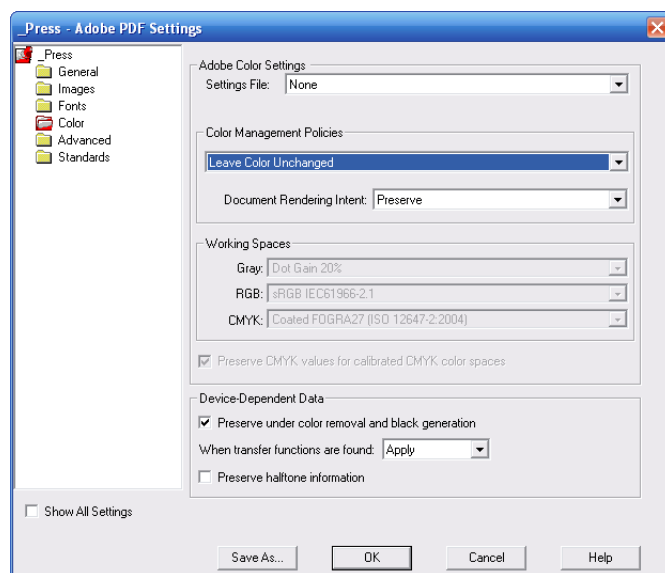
_Press - Adobe PDF Settings

_Press
General
Images
Fonts
Color
Advanced
Standards

Adobe Color Settings
Settings File: None

Color Management Policies
Leave Color Unchanged
Document Rendering Intent: Preserve

Working Spaces
Gray: Dot Gain 20%
RGB: sRGB IEC61966-2.1
CMYK: Coated FOGRA27 (ISO 12647-2:2004)

Preserve CMYK values for calibrated CMYK color spaces

Device-Dependent Data
Preserve under color removal and black generation
When transfer functions are found: Apply
Preserve halftone information

Show All Settings

Save As... OK Cancel Help